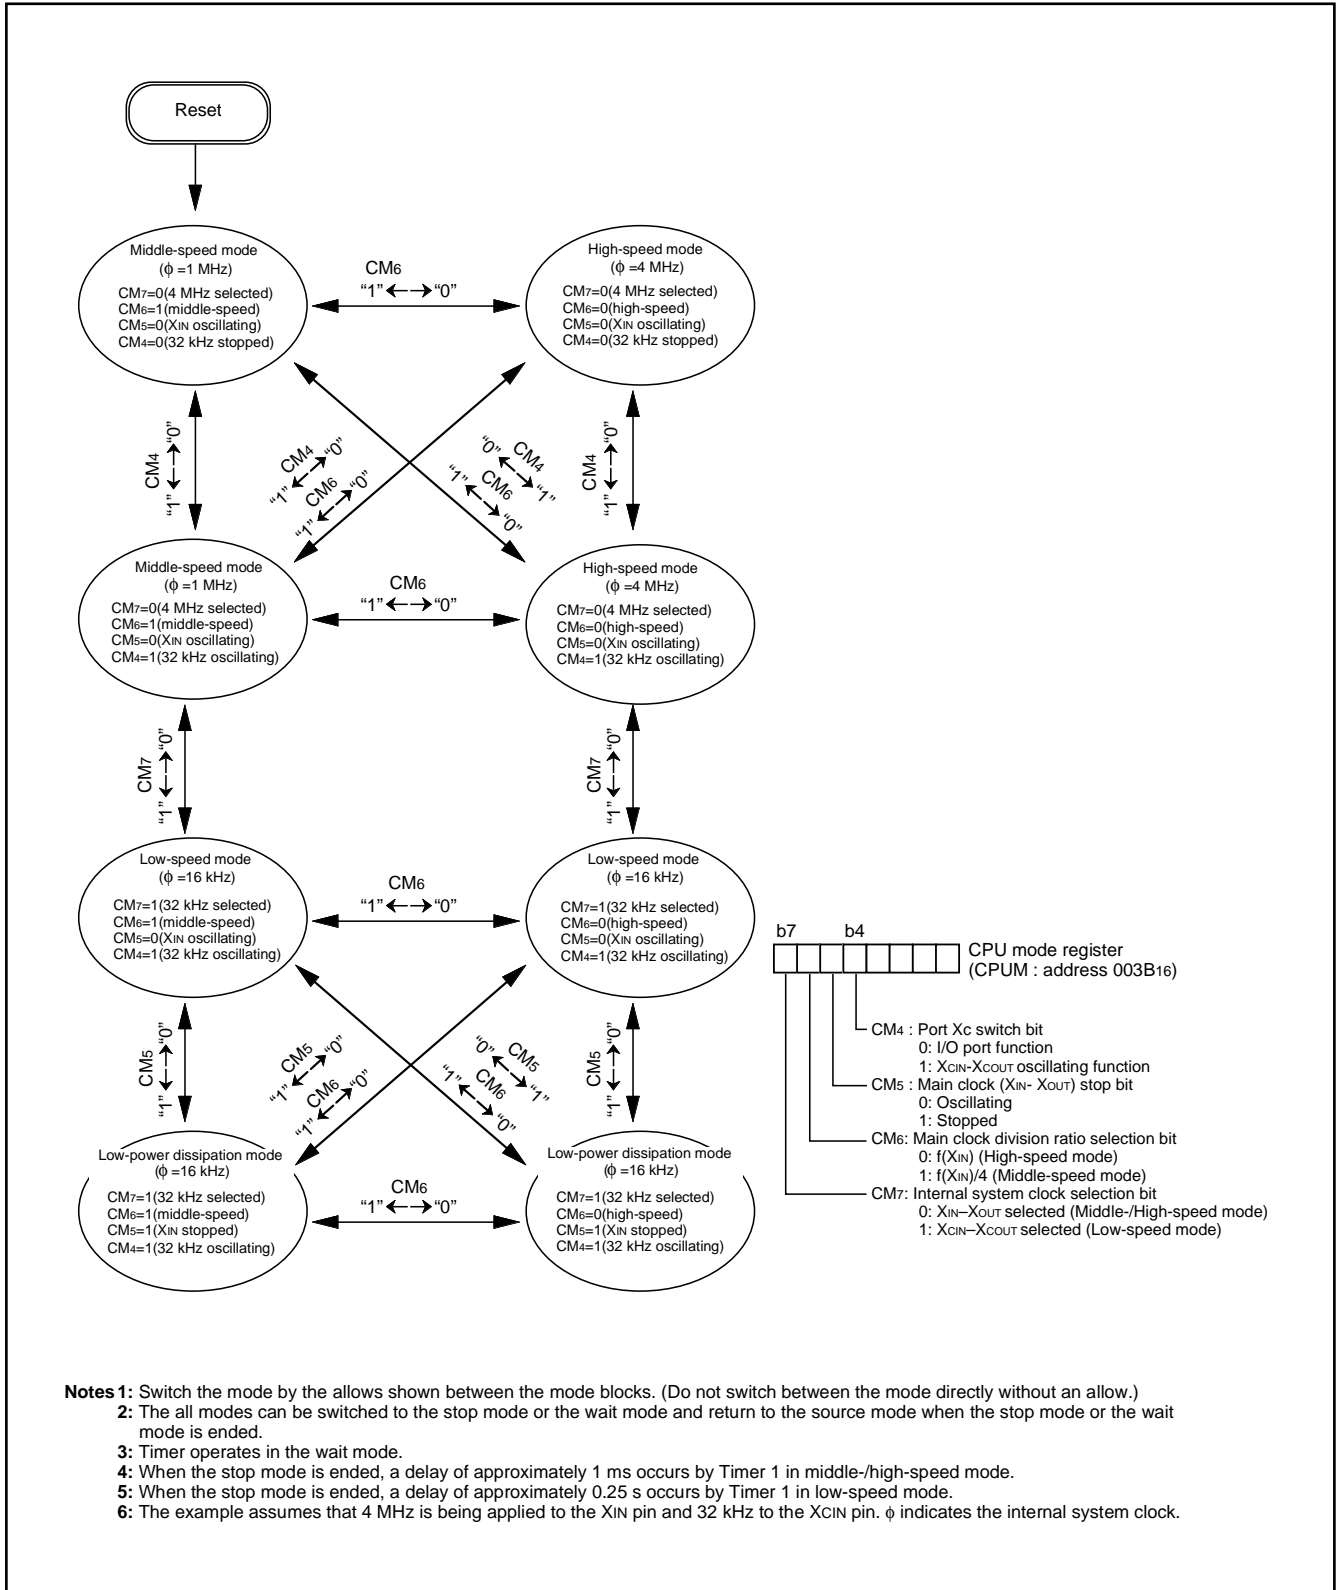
Reset

Middle-speed mode
($\phi$ =1 MHz)
$CM_7$=0(4 MHz selected)
$CM_6$=1(middle-speed)
$CM_5$=0($X_{IN}$ oscillating)
$CM_4$=0(32 kHz stopped)

$CM_6$
"1"←→"0"

High-speed mode
($\phi$ =4 MHz)
$CM_7$=0(4 MHz selected)
$CM_6$=0(high-speed)
$CM_5$=0($X_{IN}$ oscillating)
$CM_4$=0(32 kHz stopped)

$CM_4$ "0"←→"1"

$CM_4$ "1"←→"0"
$CM_6$ "1"←→"0"

"0" $CM_4$ "1"
"1" $CM_6$ "0"

$CM_4$ "0"←→"1"

Middle-speed mode
($\phi$ =1 MHz)
$CM_7$=0(4 MHz selected)
$CM_6$=1(middle-speed)
$CM_5$=0($X_{IN}$ oscillating)
$CM_4$=1(32 kHz oscillating)

$CM_6$
"1"←→"0"

High-speed mode
($\phi$ =4 MHz)
$CM_7$=0(4 MHz selected)
$CM_6$=0(high-speed)
$CM_5$=0($X_{IN}$ oscillating)
$CM_4$=1(32 kHz oscillating)

$CM_7$ "0"←→"1"

$CM_7$ "0"←→"1"

Low-speed mode
($\phi$ =16 kHz)
$CM_7$=1(32 kHz selected)
$CM_6$=1(middle-speed)
$CM_5$=0($X_{IN}$ oscillating)
$CM_4$=1(32 kHz oscillating)

$CM_6$
"1"←→"0"

Low-speed mode
($\phi$ =16 kHz)
$CM_7$=1(32 kHz selected)
$CM_6$=0(high-speed)
$CM_5$=0($X_{IN}$ oscillating)
$CM_4$=1(32 kHz oscillating)

b7 b4
CPU mode register
(CPUM : address $003B_{16}$)

$CM_4$ : Port Xc switch bit
0: I/O port function
1: $X_{CIN}$-$X_{COUT}$ oscillating function
$CM_5$ : Main clock ($X_{IN}$- $X_{OUT}$) stop bit
0: Oscillating
1: Stopped
$CM_6$: Main clock division ratio selection bit
0: f($X_{IN}$) (High-speed mode)
1: f($X_{IN}$)/4 (Middle-speed mode)
$CM_7$: Internal system clock selection bit
0: $X_{IN}$–$X_{OUT}$ selected (Middle-/High-speed mode)
1: $X_{CIN}$–$X_{COUT}$ selected (Low-speed mode)

$CM_5$ "0"←→"1"

$CM_5$ "1"←→"0"
$CM_6$ "1"←→"0"

"0" $CM_5$ "1"
"1" $CM_6$ "0"

$CM_5$ "0"←→"1"

Low-power dissipation mode
($\phi$ =16 kHz)
$CM_7$=1(32 kHz selected)
$CM_6$=1(middle-speed)
$CM_5$=1($X_{IN}$ stopped)
$CM_4$=1(32 kHz oscillating)

$CM_6$
"1"←→"0"

Low-power dissipation mode
($\phi$ =16 kHz)
$CM_7$=1(32 kHz selected)
$CM_6$=0(high-speed)
$CM_5$=1($X_{IN}$ stopped)
$CM_4$=1(32 kHz oscillating)

Notes 1: Switch the mode by the allows shown between the mode blocks. (Do not switch between the mode directly without an allow.)
2: The all modes can be switched to the stop mode or the wait mode and return to the source mode when the stop mode or the wait mode is ended.
3: Timer operates in the wait mode.
4: When the stop mode is ended, a delay of approximately 1 ms occurs by Timer 1 in middle-/high-speed mode.
5: When the stop mode is ended, a delay of approximately 0.25 s occurs by Timer 1 in low-speed mode.
6: The example assumes that 4 MHz is being applied to the $X_{IN}$ pin and 32 kHz to the $X_{CIN}$ pin. $\phi$ indicates the internal system clock.